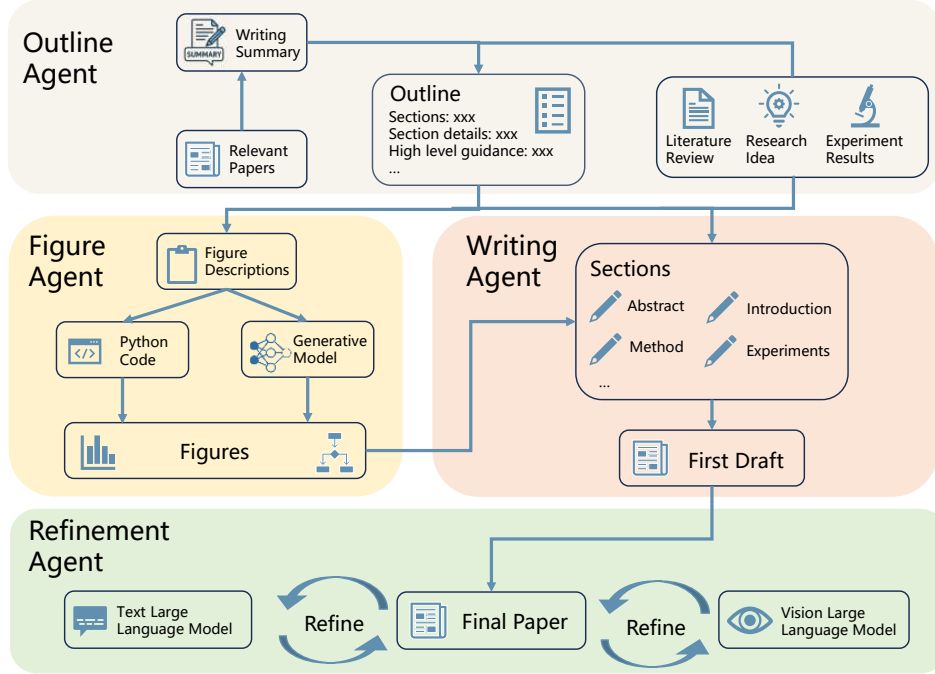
Outline Agent

SUMMARY

Writing Summary

Relevant Papers

Outline
Sections: xxx
Section details: xxx
High level guidance: xxx
...

Literature Review

Research Idea

Experiment Results

Figure Agent

Figure Descriptions

Python Code

Generative Model

Figures

Writing Agent

Sections

Abstract

Introduction

Method

Experiments

...

First Draft

Refinement Agent

Text Large Language Model

Refine

Final Paper

Refine

Vision Large Language Model